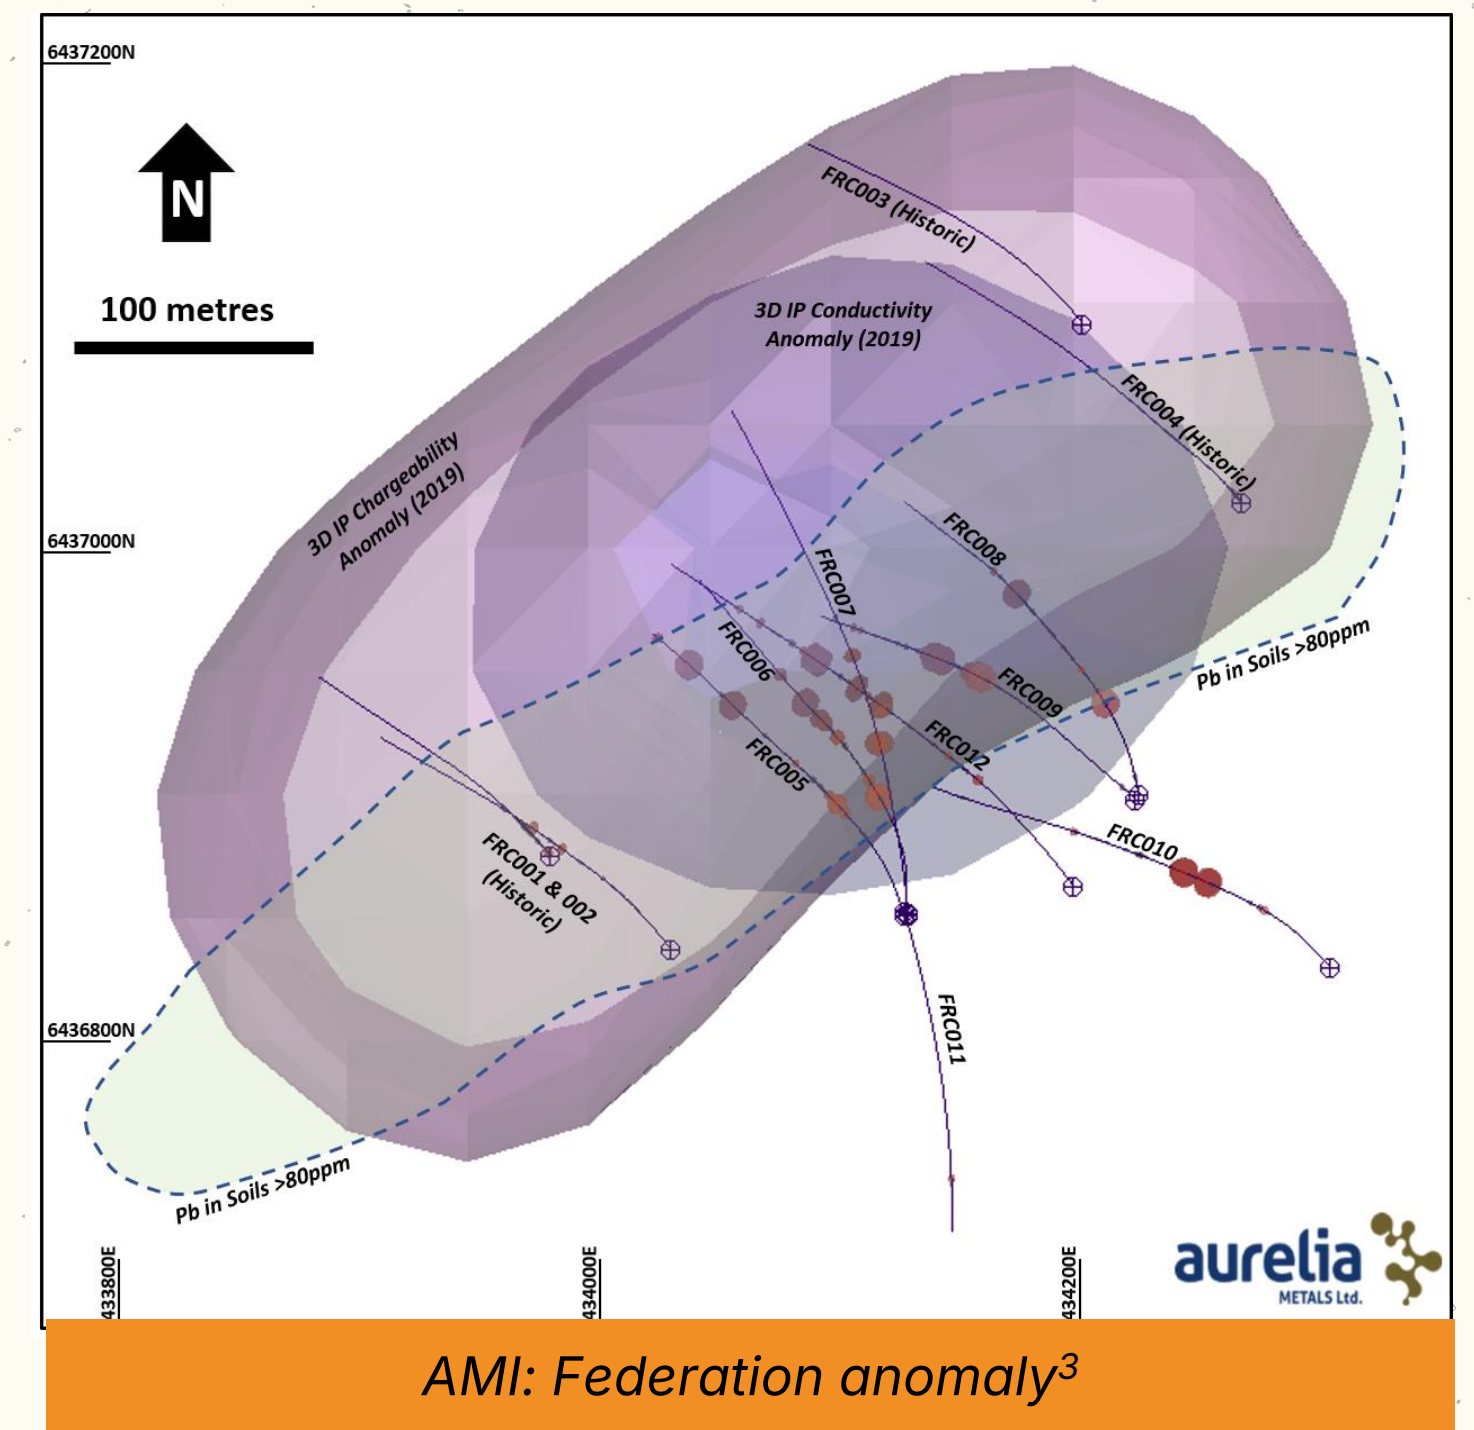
6437200N

N

100 metres

FRC003 (Historic)

3D IP Conductivity Anomaly (2019)

FRC004 (Historic)

3D IP Chargeability Anomaly (2019)

6437000N

FRC008

FRC007

FRC006

FRC009

Pb in Soils >80ppm

FRC012

FRC005

FRC010

FRC001 & 002 (Historic)

FRC011

6436800N

Pb in Soils >80ppm

433800E

434000E

434200E

aurelia METALS Ltd.

AMI: Federation anomaly$^3$